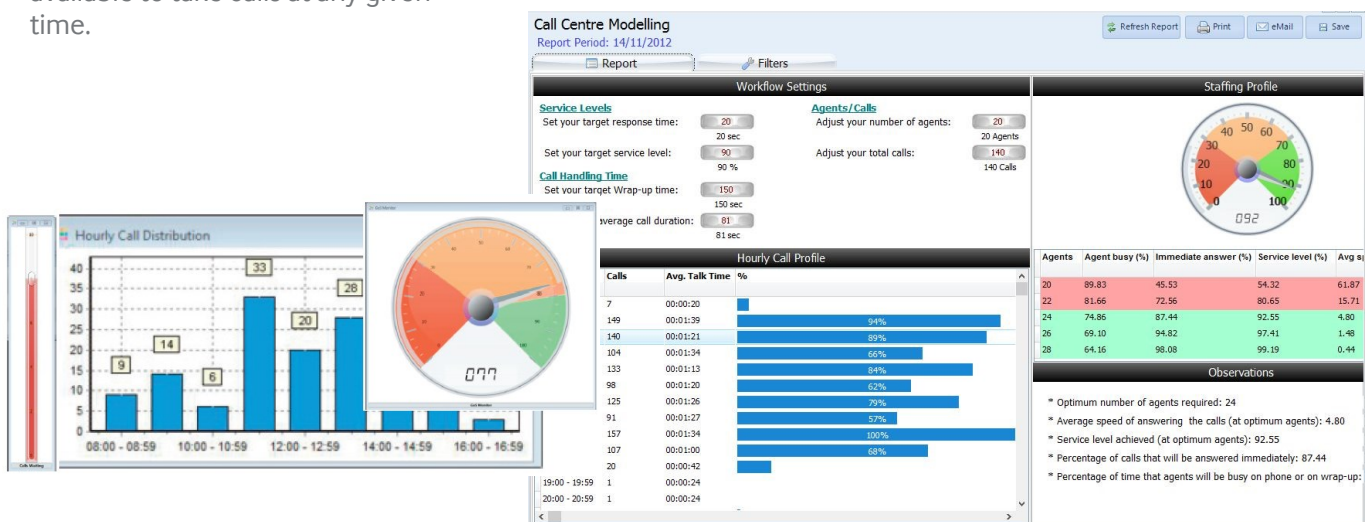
available to take calls at any given time.

Call Centre Modelling
Report Period: 14/11/2012

Refresh Report
Print
eMail
Save

Report
Filters

Workflow Settings

Service Levels
Set your target response time: 20
20 sec
Set your target service level: 90
90 %
Call Handling Time
Set your target Wrap-up time: 150
150 sec
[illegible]verage call duration: 81
81 sec

Agents/Calls
Adjust your number of agents: 20
20 Agents
Adjust your total calls: 140
140 Calls

Staffing Profile
10 20 30 40 50 60 70 80 90 100 0
092

Hourly Call Distribution
40 35 30 25 20 15 10 5 0
9 14 6 33 20 28
08:00 - 08:59 10:00 - 10:59 12:00 - 12:59 14:00 - 14:59 16:00 - 16:59

077

Hourly Call Profile

| | Calls | Avg. Talk Time | % |
|---|---|---|---|
| | 7 | 00:00:20 | |
| | 149 | 00:01:39 | 94% |
| | 140 | 00:01:21 | 89% |
| | 104 | 00:01:34 | 66% |
| | 133 | 00:01:13 | 84% |
| | 98 | 00:01:20 | 62% |
| | 125 | 00:01:26 | 79% |
| | 91 | 00:01:27 | 57% |
| | 157 | 00:01:34 | 100% |
| | 107 | 00:01:00 | 68% |
| | 20 | 00:00:42 | |
| 19:00 - 19:59 | 1 | 00:00:24 | |
| 20:00 - 20:59 | 1 | 00:00:24 | |

| Agents | Agent busy (%) | Immediate answer (%) | Service level (%) | Avg s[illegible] |
|---|---|---|---|---|
| 20 | 89.83 | 45.53 | 54.32 | 61.87 |
| 22 | 81.66 | 72.56 | 80.65 | 15.71 |
| 24 | 74.86 | 87.44 | 92.55 | 4.80 |
| 26 | 69.10 | 94.82 | 97.41 | 1.48 |
| 28 | 64.16 | 98.08 | 99.19 | 0.44 |

Observations

* Optimum number of agents required: 24
* Average speed of answering the calls (at optimum agents): 4.80
* Service level achieved (at optimum agents): 92.55
* Percentage of calls that will be answered immediately: 87.44
* Percentage of time that agents will be busy on phone or on wrap-up: